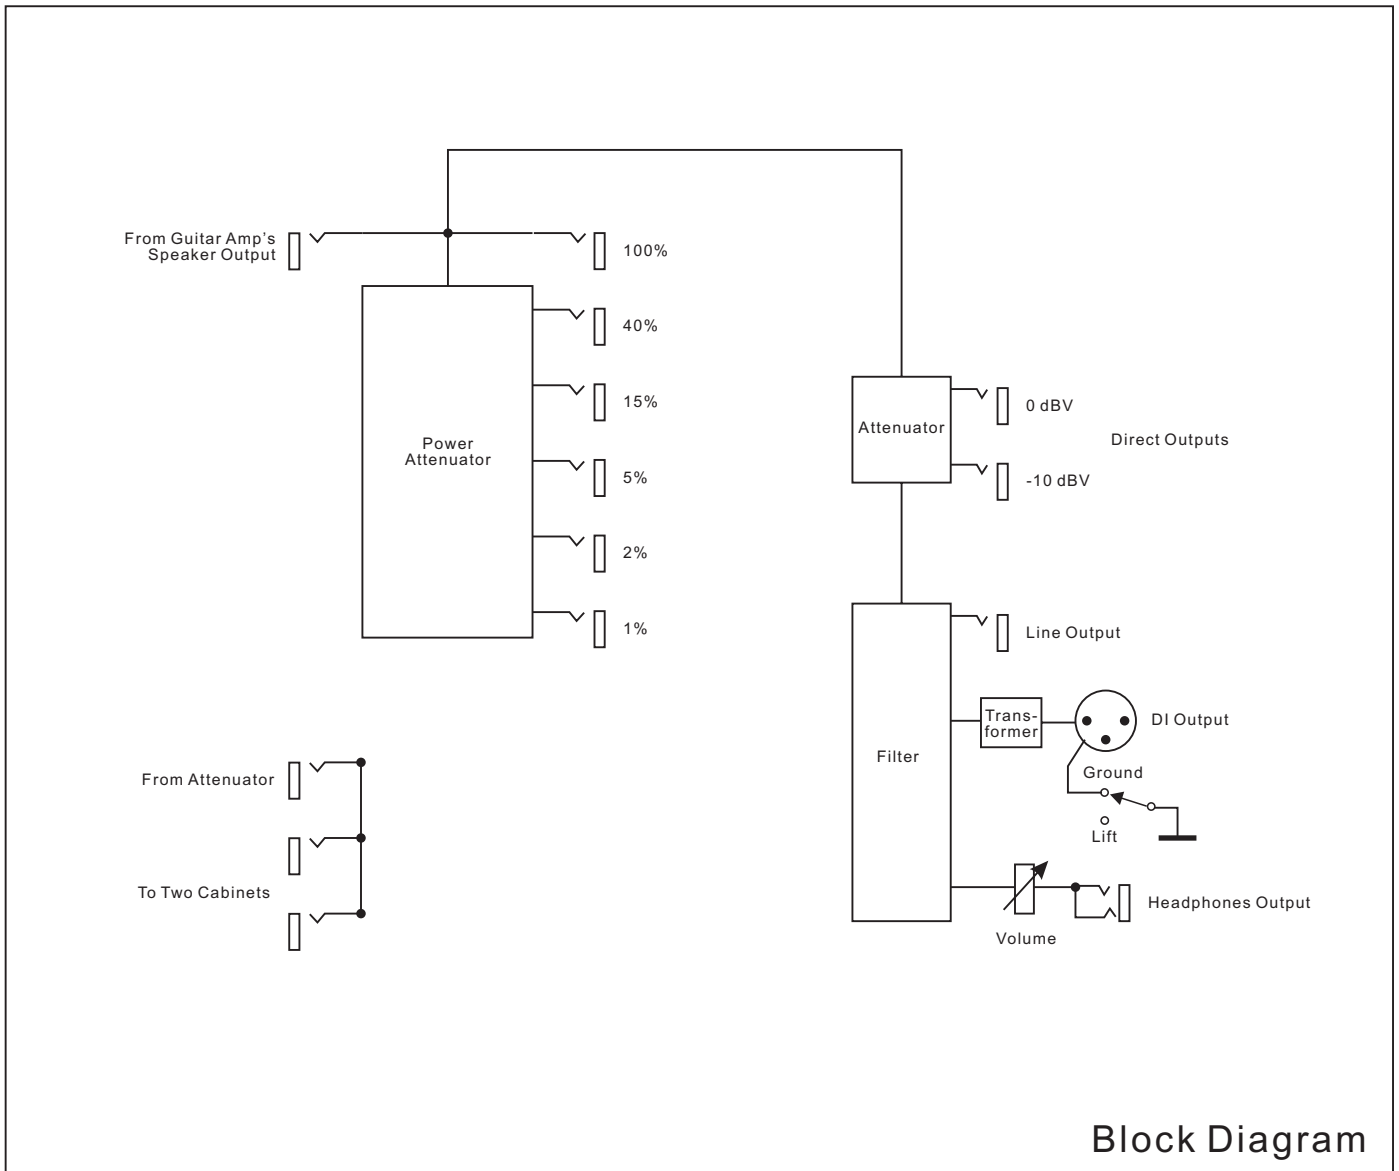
From Guitar Amp's Speaker Output

100%

Power Attenuator

40%

15%

5%

2%

1%

Attenuator

0 dBV

Direct Outputs

-10 dBV

Filter

Line Output

Transformer

DI Output

Ground

Lift

Volume

Headphones Output

From Attenuator

To Two Cabinets

Block Diagram